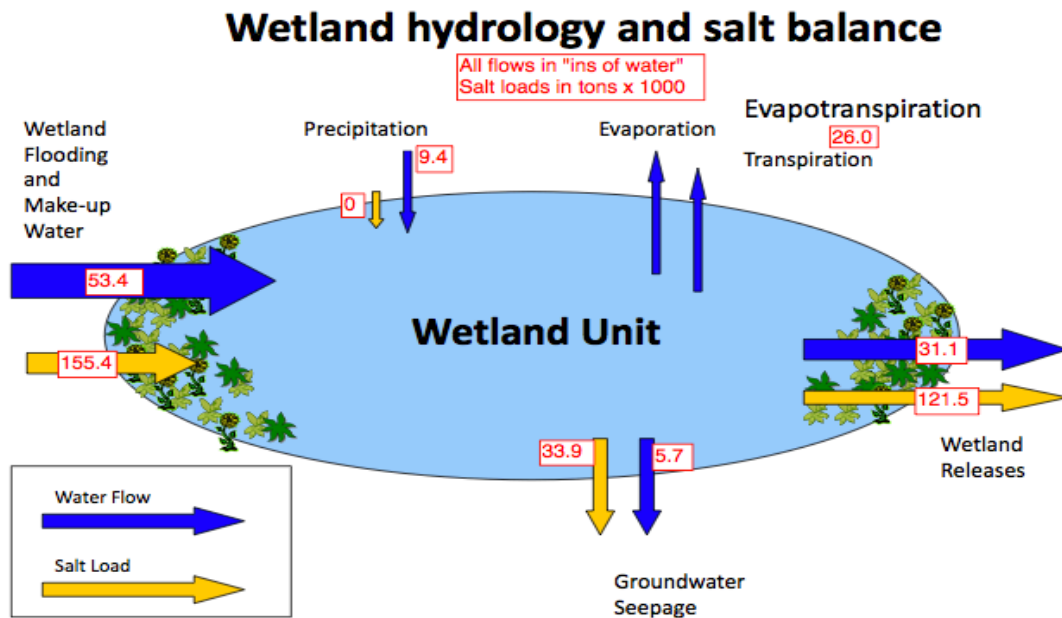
Wetland hydrology and salt balance

All flows in "ins of water"
Salt loads in tons x 1000

Wetland Flooding and Make-up Water

53.4

155.4

Precipitation

9.4

0

Evaporation

Evapotranspiration

26.0

Transpiration

Wetland Unit

31.1

121.5

Wetland Releases

33.9

5.7

Groundwater Seepage

Water Flow

Salt Load